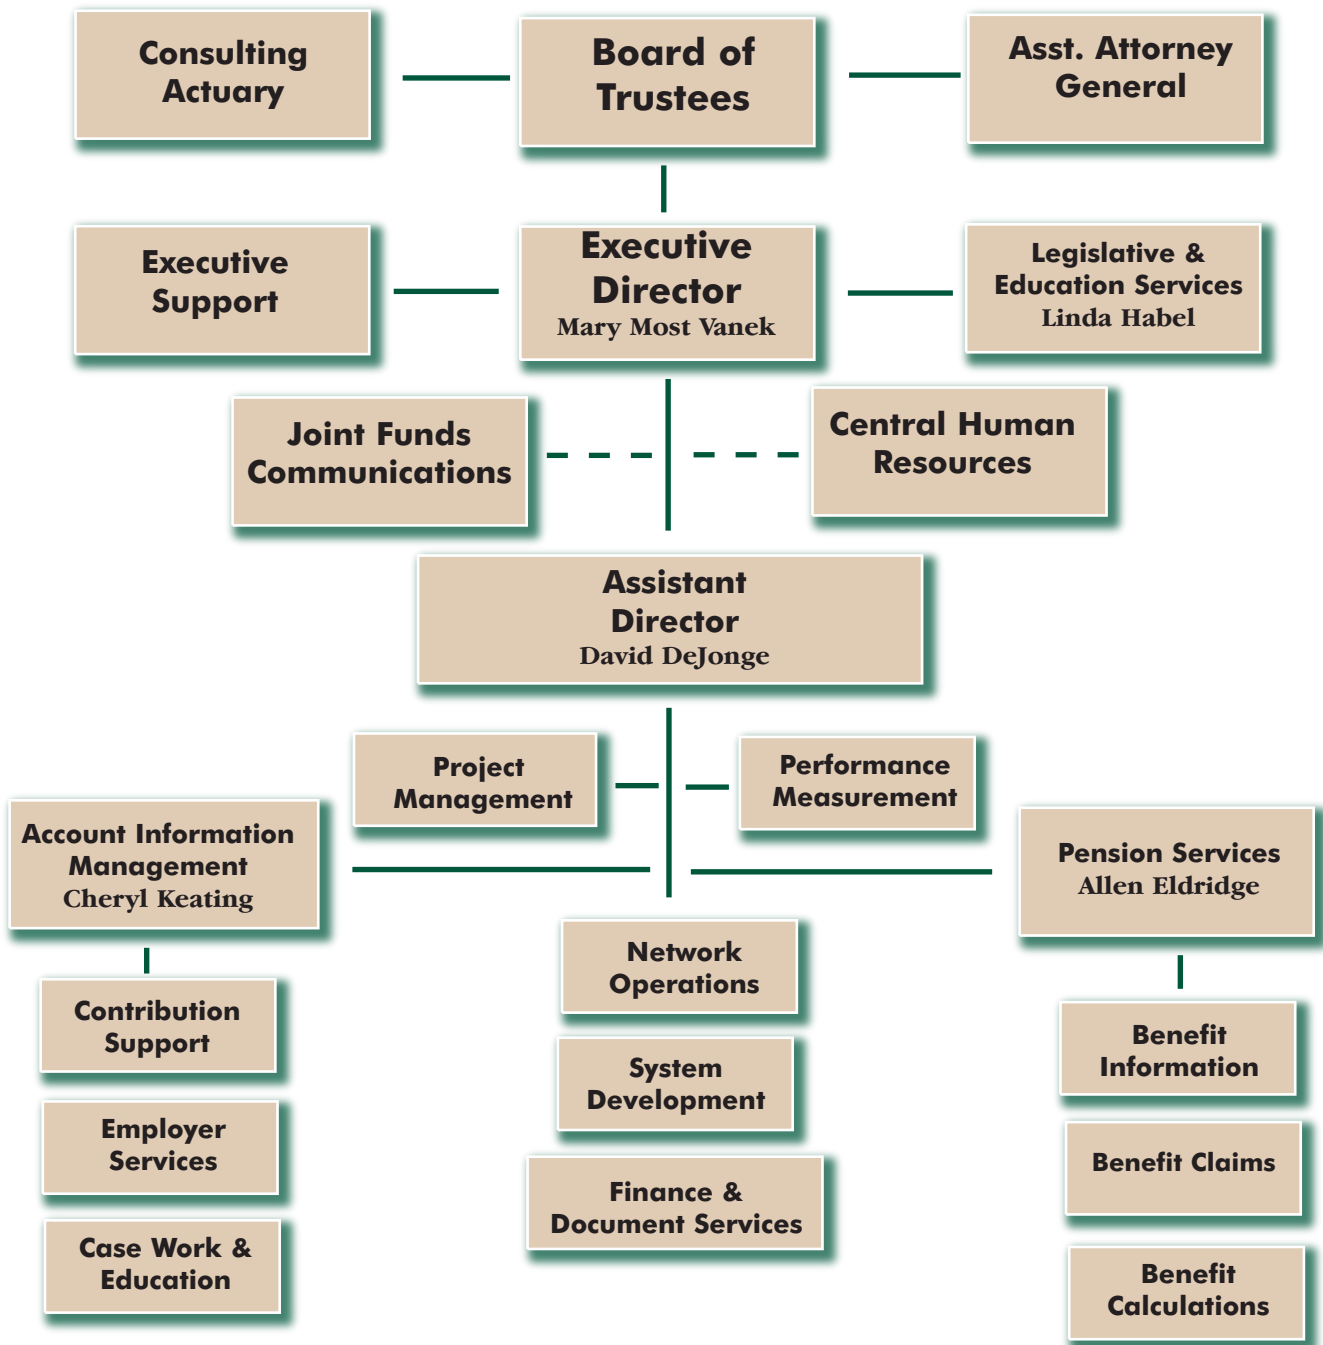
Consulting Actuary

Board of Trustees

Asst. Attorney General

Executive Support

Executive Director
Mary Most Vanek

Legislative & Education Services
Linda Habel

Joint Funds Communications

Central Human Resources

Assistant Director
David DeJonge

Project Management

Performance Measurement

Account Information Management
Cheryl Keating

Pension Services
Allen Eldridge

Network Operations

System Development

Finance & Document Services

Contribution Support

Employer Services

Case Work & Education

Benefit Information

Benefit Claims

Benefit Calculations